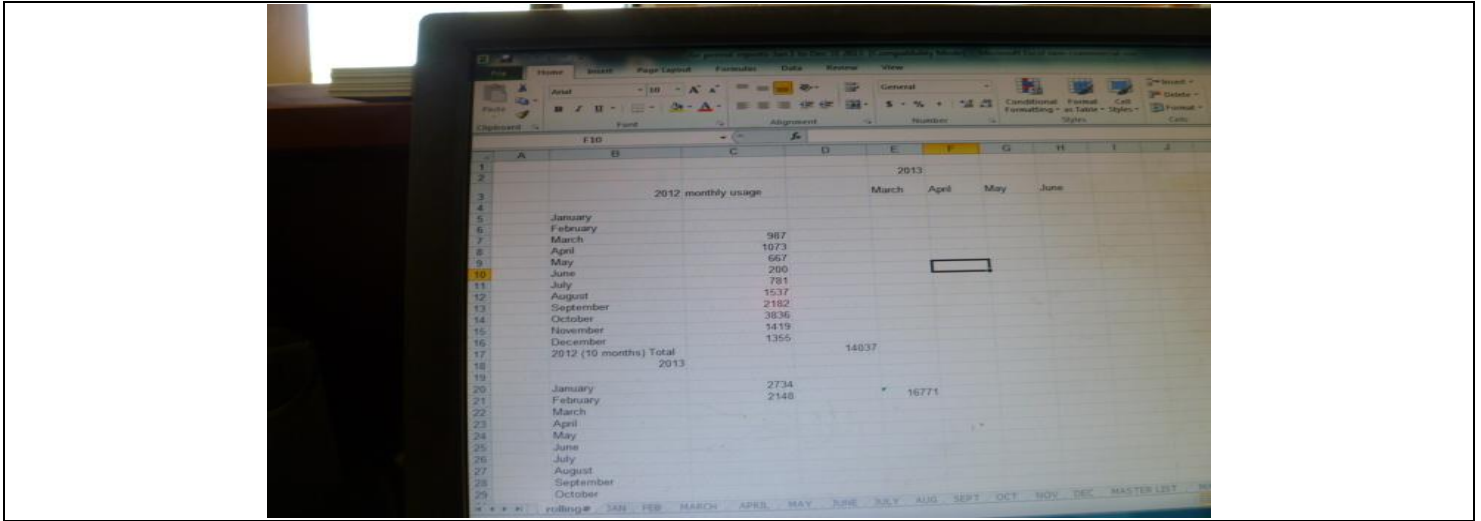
File Home Insert Page Layout Formulas Data Review View

Arial 10 General

Paste Clipboard Font Alignment Number Conditional Formatting Format as Table Cell Styles Styles Insert Delete Format Cells

F10

| | A | B | C | D | E | F | G | H | I | J |
|---|---|---|---|---|---|---|---|---|---|---|
| 1 | | | | | | | | | | |
| 2 | | | | | 2013 | | | | | |
| 3 | | 2012 monthly usage | | | March | April | May | June | | |
| 4 | | | | | | | | | | |
| 5 | | January | | | | | | | | |
| 6 | | February | | | | | | | | |
| 7 | | March | 987 | | | | | | | |
| 8 | | April | 1073 | | | | | | | |
| 9 | | May | 667 | | | | | | | |
| 10 | | June | 200 | | | | | | | |
| 11 | | July | 781 | | | | | | | |
| 12 | | August | 1537 | | | | | | | |
| 13 | | September | 2182 | | | | | | | |
| 14 | | October | 3836 | | | | | | | |
| 15 | | November | 1419 | | | | | | | |
| 16 | | December | 1355 | | | | | | | |
| 17 | | 2012 (10 months) Total | | 14037 | | | | | | |
| 18 | | 2013 | | | | | | | | |
| 19 | | | | | | | | | | |
| 20 | | January | 2734 | | | 16771 | | | | |
| 21 | | February | 2148 | | | | | | | |
| 22 | | March | | | | | | | | |
| 23 | | April | | | | | | | | |
| 24 | | May | | | | | | | | |
| 25 | | June | | | | | | | | |
| 26 | | July | | | | | | | | |
| 27 | | August | | | | | | | | |
| 28 | | September | | | | | | | | |
| 29 | | October | | | | | | | | |

rolling# JAN FEB MARCH APRIL MAY JUNE JULY AUG SEPT OCT NOV DEC MASTER LIST